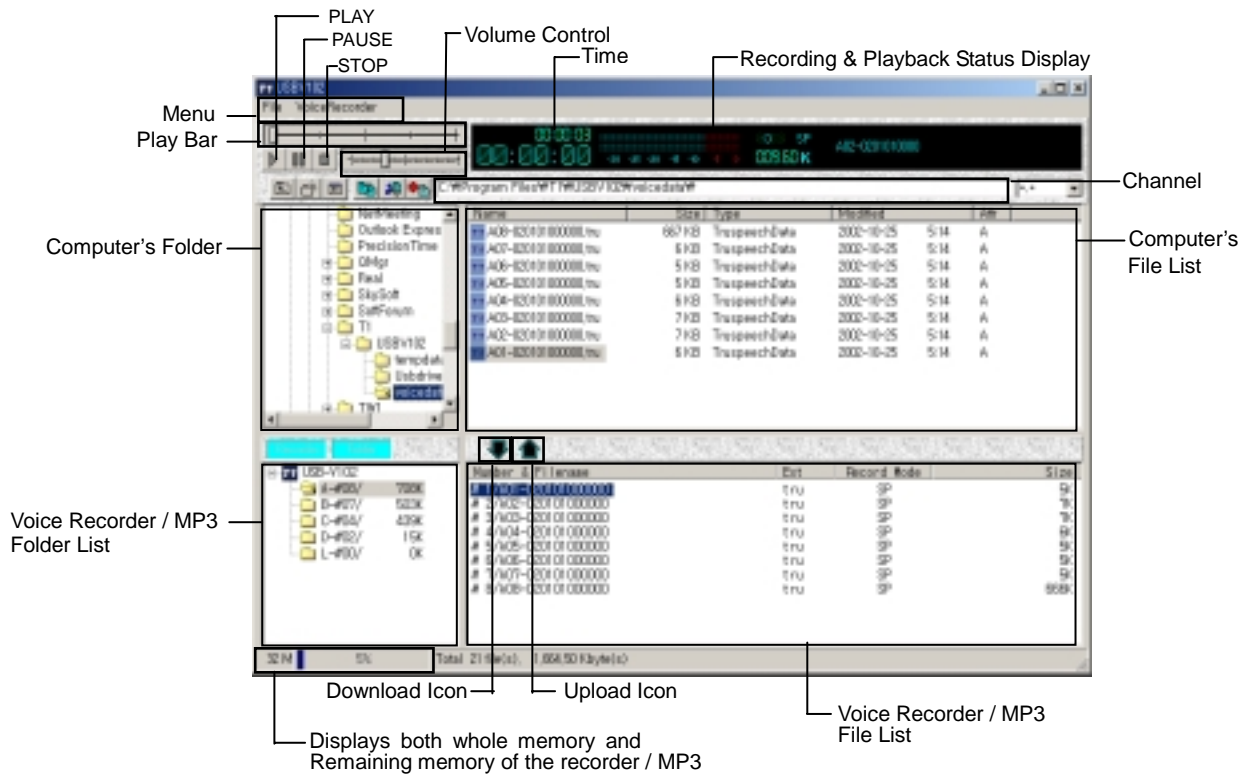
PLAY
PAUSE
STOP
Volume Control
Time
Recording & Playback Status Display
Menu
Play Bar
Channel
Computer's Folder
Computer's File List
Voice Recorder / MP3 Folder List
Download Icon
Upload Icon
Voice Recorder / MP3 File List
Displays both whole memory and Remaining memory of the recorder / MP3

USB-V102
File VoiceRecorder
00:00:03
00:00:00
SP
009.60K
A02-0201010000
C:\Program Files\TT\USBV102\voicedata\
Name | Size | Type | Modified | Attr
A08-020101000000.tru 667 KB TruspeechData 2002-10-25 5:14 A
A07-020101000000.tru 5 KB TruspeechData 2002-10-25 5:14 A
A06-020101000000.tru 5 KB TruspeechData 2002-10-25 5:14 A
A05-020101000000.tru 5 KB TruspeechData 2002-10-25 5:14 A
A04-020101000000.tru 6 KB TruspeechData 2002-10-25 5:14 A
A03-020101000000.tru 7 KB TruspeechData 2002-10-25 5:14 A
A02-020101000000.tru 7 KB TruspeechData 2002-10-25 5:14 A
A01-020101000000.tru 5 KB TruspeechData 2002-10-25 5:14 A
NetMeeting
Outlook Express
PrecisionTime
QMgr
Real
SkySoft
SoftForum
TT
USBV102
tempdata
Usbdrive
voicedata
TWI
USB-V102
A-#08/ 700K
B-#07/ 520K
C-#04/ 439K
D-#02/ 15K
L-#00/ 0K
Number & Filename | Ext | Record Mode | Size
# 1/A01-020101000000 tru SP
# 2/A02-020101000000 tru SP
# 3/A03-020101000000 tru SP
# 4/A04-020101000000 tru SP
# 5/A05-020101000000 tru SP
# 6/A06-020101000000 tru SP
# 7/A07-020101000000 tru SP
# 8/A08-020101000000 tru SP 668K
32M 5%
Total 21 file(s), 1,664.50 Kbyte(s)